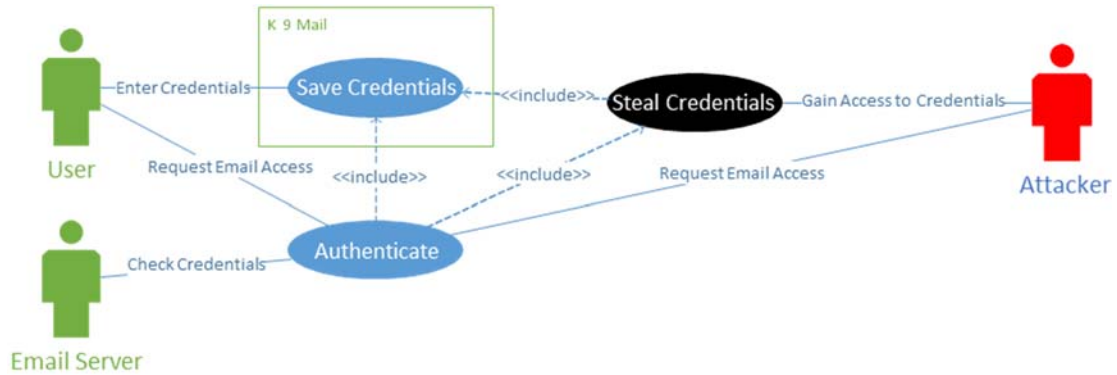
K 9 Mail

Enter Credentials

Save Credentials

<<include>>

Steal Credentials

Gain Access to Credentials

User

Request Email Access

<<include>>

<<include>>

Request Email Access

Attacker

Authenticate

Check Credentials

Email Server